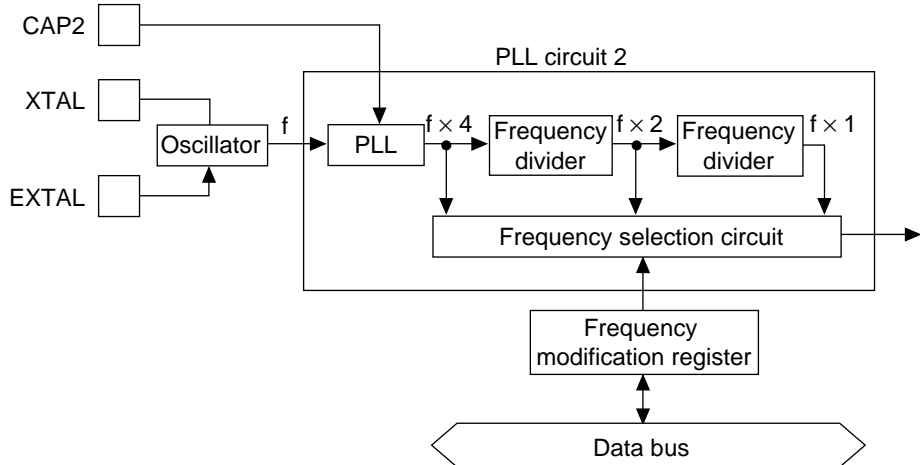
CAP2

PLL circuit 2

XTAL

Oscillator

f

PLL

$f \times 4$

Frequency divider

$f \times 2$

Frequency divider

$f \times 1$

EXTAL

Frequency selection circuit

Frequency modification register

Data bus